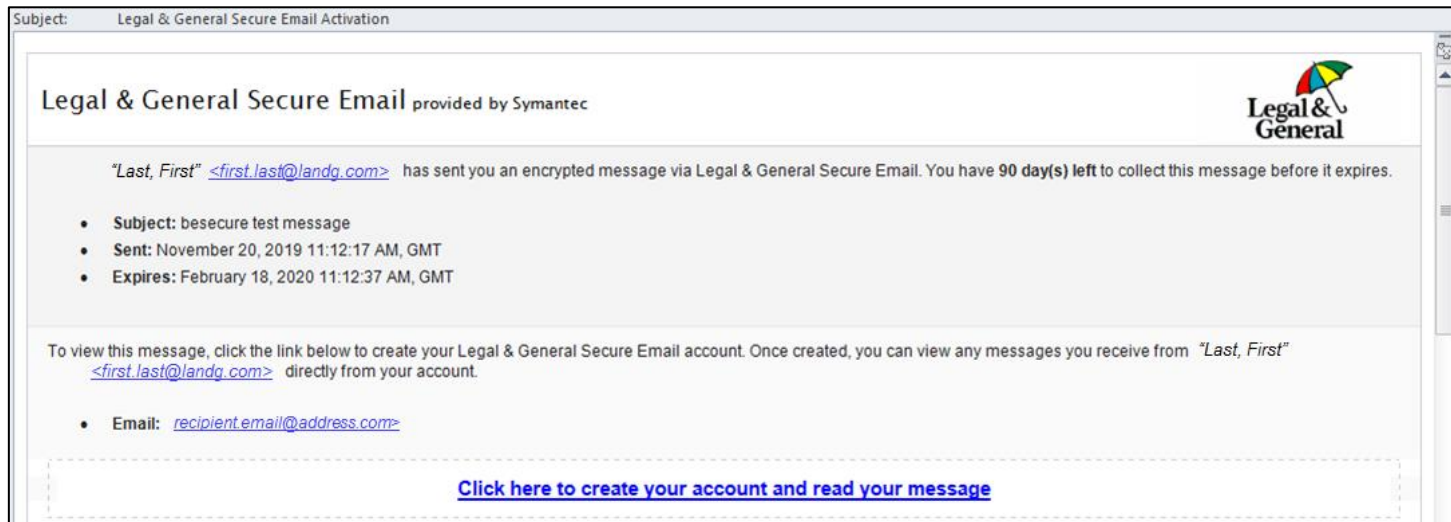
Subject: Legal & General Secure Email Activation

Legal & General Secure Email provided by Symantec

Legal & General

"Last, First" <first.last@landg.com> has sent you an encrypted message via Legal & General Secure Email. You have **90 day(s) left** to collect this message before it expires.

- **Subject:** besecure test message
- **Sent:** November 20, 2019 11:12:17 AM, GMT
- **Expires:** February 18, 2020 11:12:37 AM, GMT

To view this message, click the link below to create your Legal & General Secure Email account. Once created, you can view any messages you receive from "Last, First" <first.last@landg.com> directly from your account.

- **Email:** recipient.email@address.com>

Click here to create your account and read your message